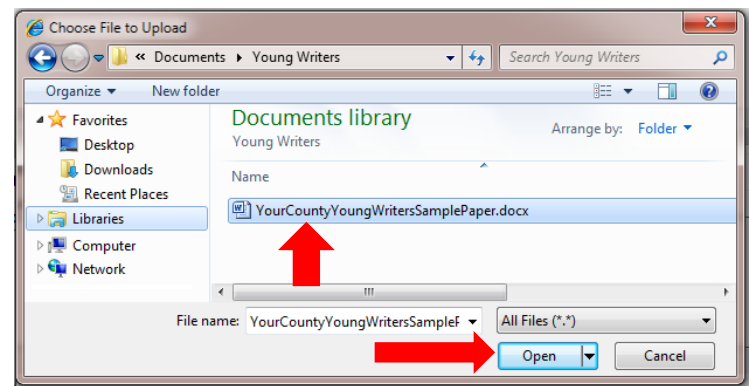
Choose File to Upload

« Documents ▸ Young Writers

Search Young Writers

Organize ▾ New folder

Favorites
Desktop
Downloads
Recent Places

Libraries

Computer

Network

Documents library
Young Writers

Arrange by: Folder ▾

Name

YourCountyYoungWritersSamplePaper.docx

File name: YourCountyYoungWritersSampleF

All Files (*.*)

Open

Cancel